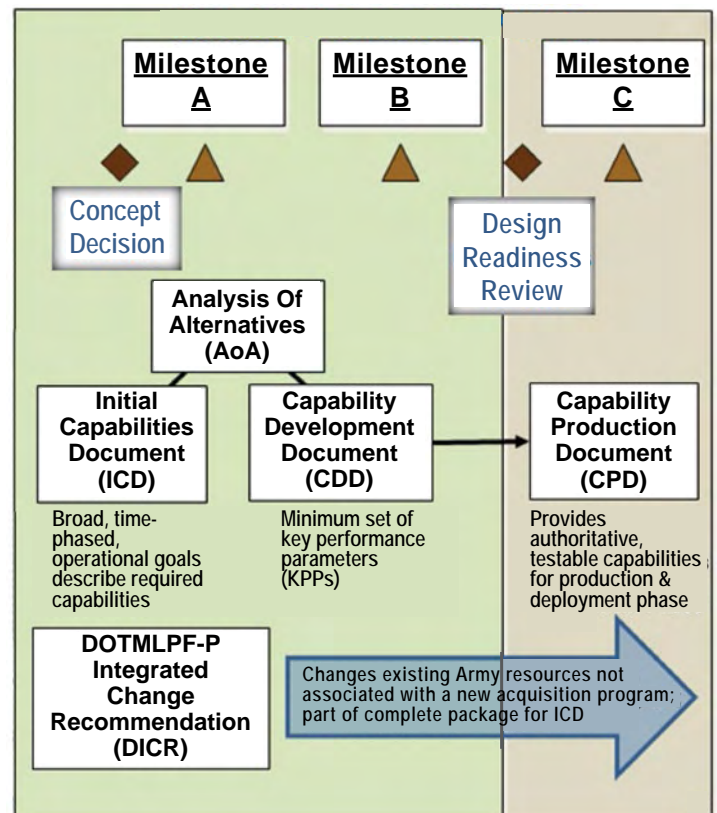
Milestone A

Milestone B

Milestone C

Concept Decision

Design Readiness Review

Analysis Of Alternatives (AoA)

Initial Capabilities Document (ICD)

Broad, time-phased, operational goals describe required capabilities

Capability Development Document (CDD)

Minimum set of key performance parameters (KPPs)

Capability Production Document (CPD)

Provides authoritative, testable capabilities for production & deployment phase

DOTMLPF-P Integrated Change Recommendation (DICR)

Changes existing Army resources not associated with a new acquisition program; part of complete package for ICD